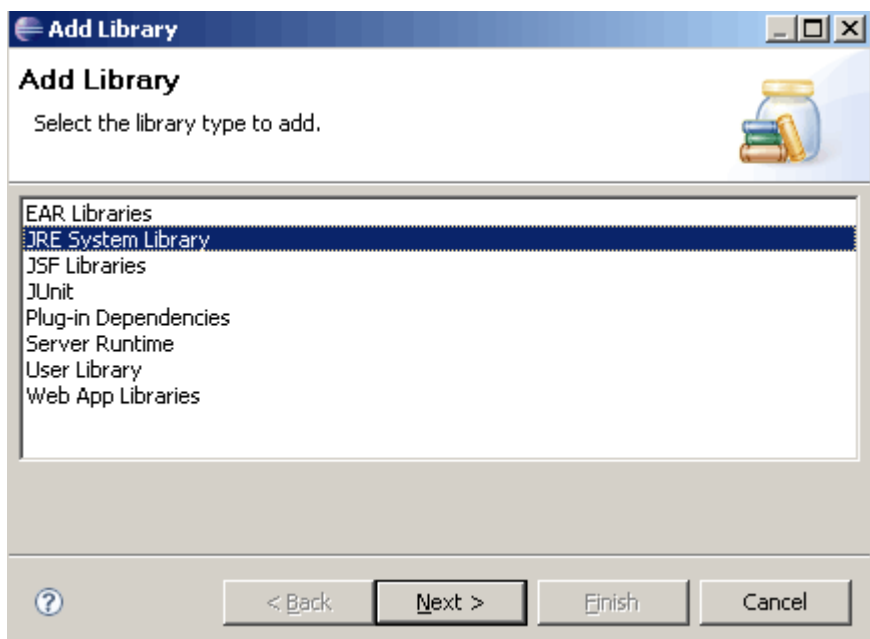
Add Library

Add Library

Select the library type to add.

EAR Libraries
JRE System Library
JSF Libraries
JUnit
Plug-in Dependencies
Server Runtime
User Library
Web App Libraries

?

< Back

Next >

Finish

Cancel